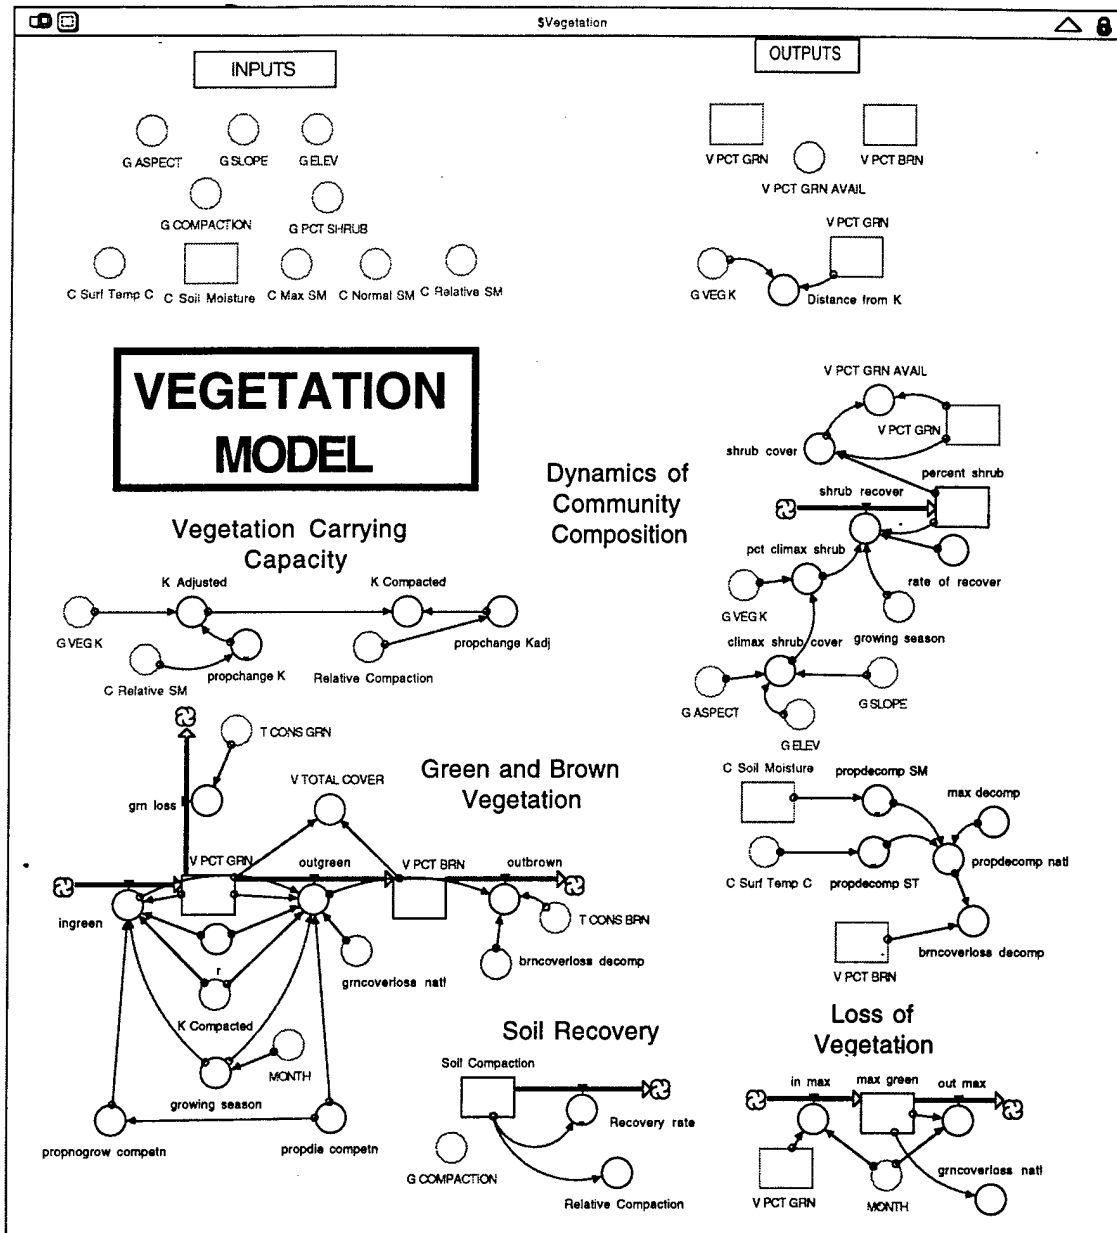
$Vegetation

INPUTS

G ASPECT
G SLOPE
G ELEV
G COMPACTION
G PCT SHRUB
C Surf Temp C
C Soil Moisture
C Max SM
C Normal SM
C Relative SM

OUTPUTS

V PCT GRN
V PCT BRN
V PCT GRN AVAIL
V PCT GRN
G VEG K
Distance from K

VEGETATION MODEL

Vegetation Carrying Capacity

K Adjusted
K Compacted
G VEG K
propchange Kadj
C Relative SM
propchange K
Relative Compaction

Dynamics of Community Composition

V PCT GRN AVAIL
V PCT GRN
shrub cover
percent shrub
shrub recover
pct climax shrub
rate of recover
G VEG K
climax shrub cover
growing season
G ASPECT
G SLOPE
G ELEV

T CONS GRN
grn loss
V TOTAL COVER

Green and Brown Vegetation

V PCT GRN
outgreen
V PCT BRN
outbrown
ingreen
T CONS BRN
r
grncoverloss natl
brncoverloss decomp
K Compacted
MONTH
growing season
propnogrow competn
propdie competn

C Soil Moisture
propdecomp SM
max decomp
propdecomp natl
C Surf Temp C
propdecomp ST
V PCT BRN
brncoverloss decomp

Soil Recovery

Soil Compaction
Recovery rate
G COMPACTION
Relative Compaction

Loss of Vegetation

in max
max green
out max
grncoverloss natl
V PCT GRN
MONTH